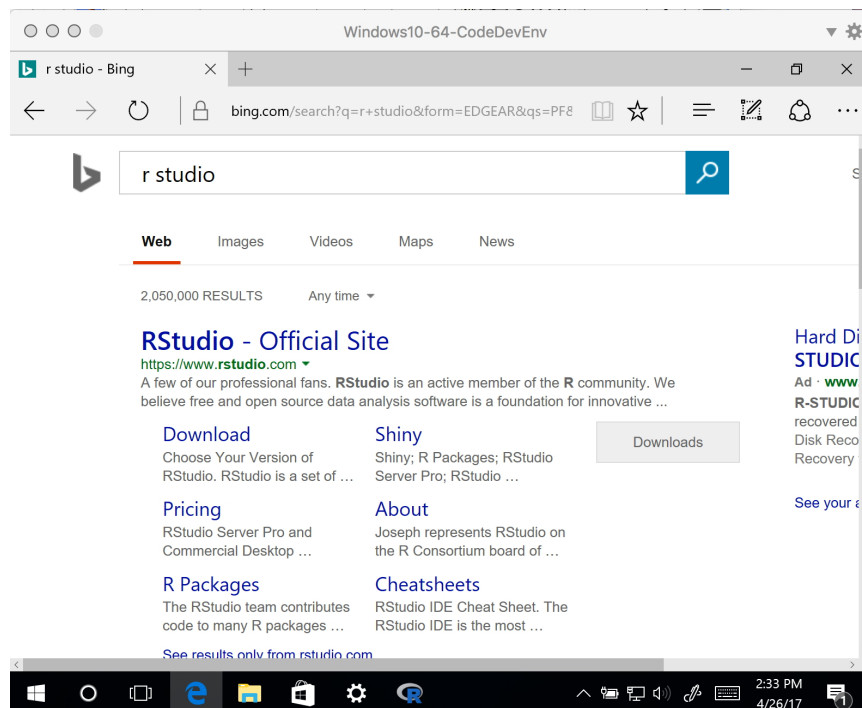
Windows10-64-CodeDevEnv

r studio - Bing

bing.com/search?q=r+studio&form=EDGEAR&qs=PF8

r studio

Web Images Videos Maps News

2,050,000 RESULTS Any time

RStudio - Official Site
https://www.rstudio.com
A few of our professional fans. RStudio is an active member of the R community. We believe free and open source data analysis software is a foundation for innovative ...

Download
Choose Your Version of RStudio. RStudio is a set of ...

Shiny
Shiny; R Packages; RStudio Server Pro; RStudio ...

Downloads

Pricing
RStudio Server Pro and Commercial Desktop ...

About
Joseph represents RStudio on the R Consortium board of ...

R Packages
The RStudio team contributes code to many R packages ...

Cheatsheets
RStudio IDE Cheat Sheet. The RStudio IDE is the most ...

See results only from rstudio.com

Hard Di
STUDIC
Ad · www
R-STUDIC
recovered
Disk Reco
Recovery

See your a

2:33 PM
4/26/17